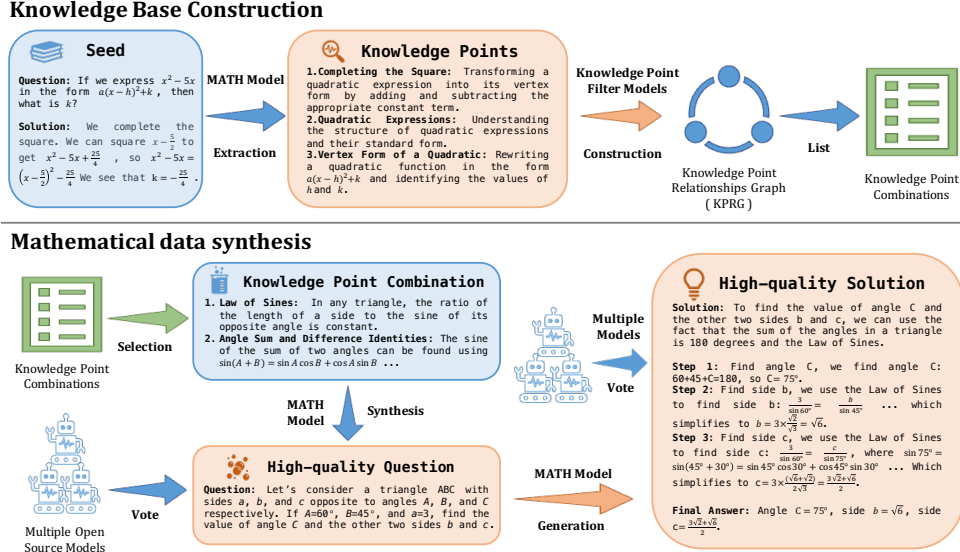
Knowledge Base Construction

Seed

Question: If we express $x^2-5x$ in the form $a(x-h)^2+k$, then what is $k$?

Solution: We complete the square. We can square $x-\frac{5}{2}$ to get $x^2-5x+\frac{25}{4}$, so $x^2-5x=\left(x-\frac{5}{2}\right)^2-\frac{25}{4}$ We see that $k=-\frac{25}{4}$.

MATH Model

Extraction

Knowledge Points

1.Completing the Square: Transforming a quadratic expression into its vertex form by adding and subtracting the appropriate constant term.
2.Quadratic Expressions: Understanding the structure of quadratic expressions and their standard form.
3.Vertex Form of a Quadratic: Rewriting a quadratic function in the form $a(x-h)^2+k$ and identifying the values of $h$ and $k$.

Knowledge Point Filter Models

Construction

Knowledge Point Relationships Graph (KPRG)

List

Knowledge Point Combinations

Mathematical data synthesis

Knowledge Point Combinations

Selection

Knowledge Point Combination

1. Law of Sines: In any triangle, the ratio of the length of a side to the sine of its opposite angle is constant.
2. Angle Sum and Difference Identities: The sine of the sum of two angles can be found using $\sin(A+B)=\sin A\cos B+\cos A\sin B$ ...

MATH Model

Synthesis

Multiple Open Source Models

Vote

High-quality Question

Question: Let's consider a triangle ABC with sides $a$, $b$, and $c$ opposite to angles $A$, $B$, and $C$ respectively. If $A$=60°, $B$=45°, and $a$=3, find the value of angle $C$ and the other two sides $b$ and $c$.

MATH Model

Generation

Multiple Models

Vote

High-quality Solution

Solution: To find the value of angle C and the other two sides b and c, we can use the fact that the sum of the angles in a triangle is 180 degrees and the Law of Sines.

Step 1: Find angle C, we find angle C: 60+45+C=180, so C= 75°.
Step 2: Find side b, we use the Law of Sines to find side b: $\frac{3}{\sin 60°}=\frac{b}{\sin 45°}$ ... which simplifies to $b=3\times\frac{\sqrt{2}}{\sqrt{3}}=\sqrt{6}$.
Step 3: Find side c, we use the Law of Sines to find side c: $\frac{3}{\sin 60°}=\frac{c}{\sin 75°}$, where $\sin 75°=\sin(45°+30°)=\sin 45°\cos 30°+\cos 45°\sin 30°$ ... Which simplifies to $c=3\times\frac{(\sqrt{6}+\sqrt{2})}{2\sqrt{3}}=\frac{3\sqrt{2}+\sqrt{6}}{2}$.

Final Answer: Angle C= 75°, side $b=\sqrt{6}$, side $c=\frac{3\sqrt{2}+\sqrt{6}}{2}$.